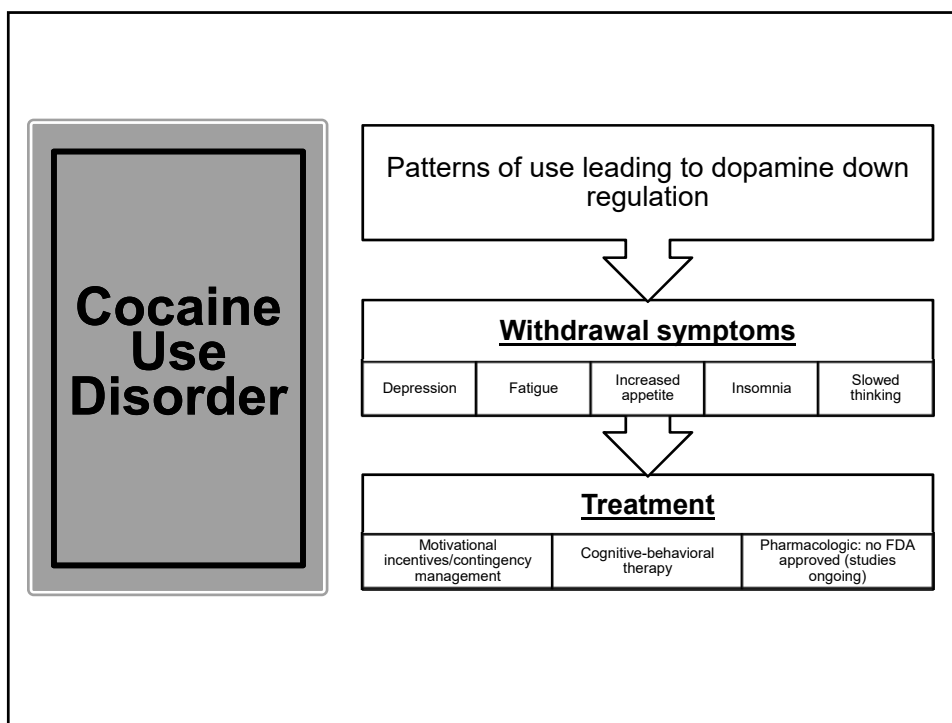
Cocaine Use Disorder

Patterns of use leading to dopamine down regulation

Withdrawal symptoms

| Depression | Fatigue | Increased appetite | Insomnia | Slowed thinking |
|---|---|---|---|---|

Treatment

| Motivational incentives/contingency management | Cognitive-behavioral therapy | Pharmacologic: no FDA approved (studies ongoing) |
|---|---|---|